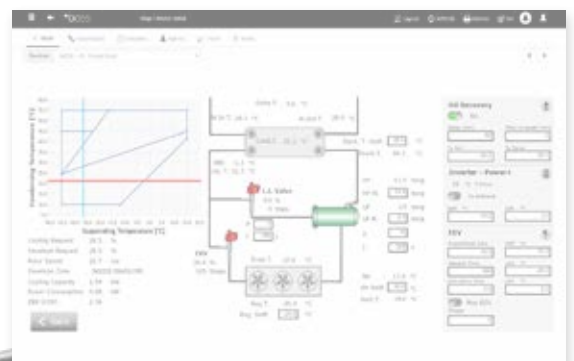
Oil Recovery

Inverter - Power+

EEV

Cooling Request
Heating Request
Rotor Speed
Envelope Zone
Cooling Capacity
Power Consumption
EER (COP)

Superheating Temperature [°C]

Condensing Temperature [°C]

L.L. Valve

Back